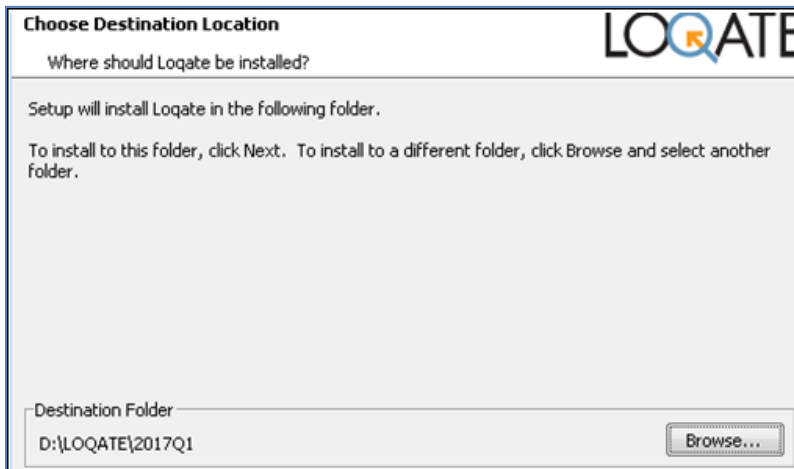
Choose Destination Location

Where should Loqate be installed?

LOQATE

Setup will install Loqate in the following folder.

To install to this folder, click Next. To install to a different folder, click Browse and select another folder.

Destination Folder

D:\LOQATE\2017Q1

Browse...